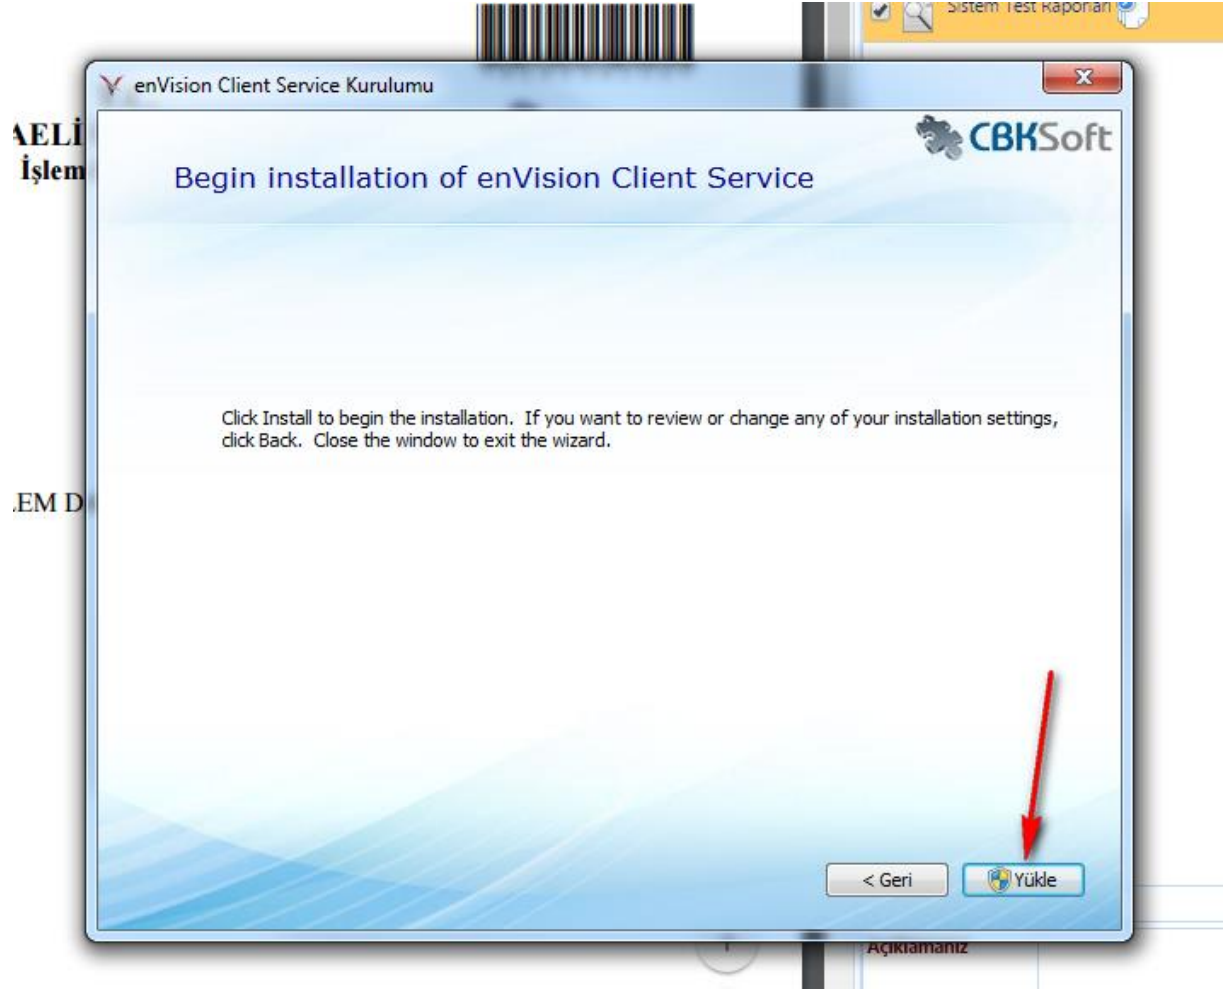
Sistem Test Raporları

enVision Client Service Kurulumu

AELİ
İşlem

CBKSoft

Begin installation of enVision Client Service

Click Install to begin the installation. If you want to review or change any of your installation settings, click Back. Close the window to exit the wizard.

.EM D

< Geri

Yükle

Açıklamanız